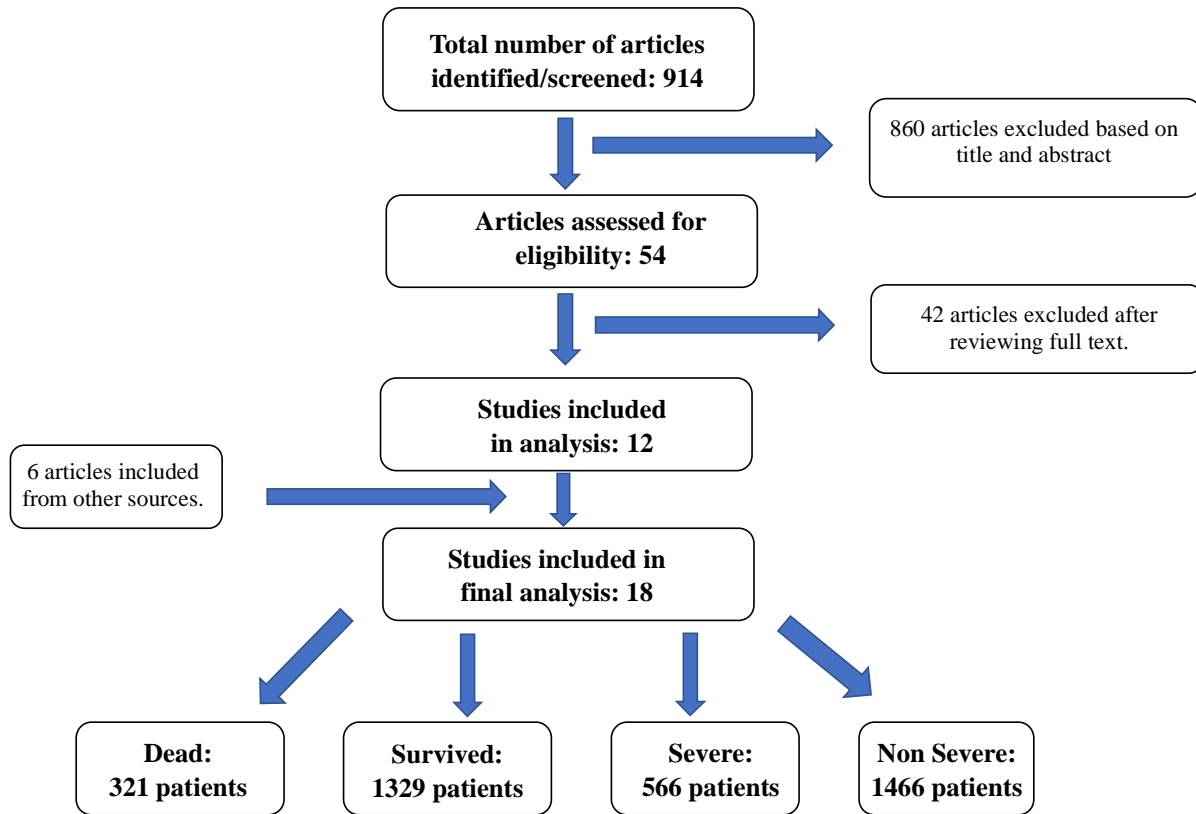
Total number of articles identified/screened: 914

860 articles excluded based on title and abstract

Articles assessed for eligibility: 54

42 articles excluded after reviewing full text.

Studies included in analysis: 12

6 articles included from other sources.

Studies included in final analysis: 18

Dead: 321 patients

Survived: 1329 patients

Severe: 566 patients

Non Severe: 1466 patients